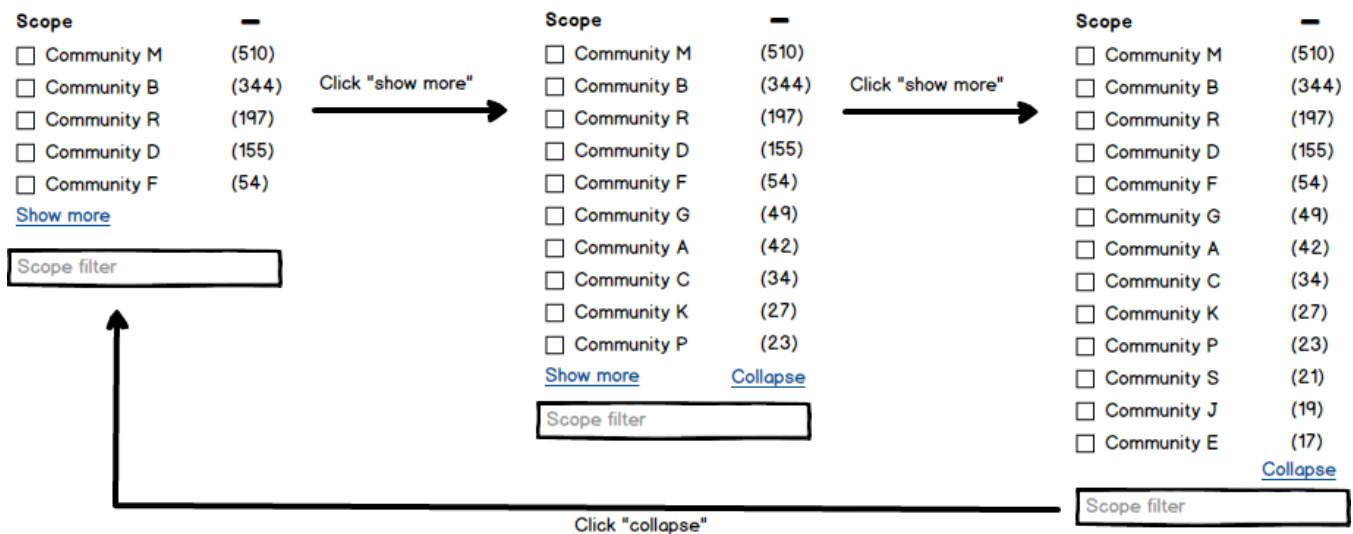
Scope –

Community M (510)
Community B (344)
Community R (197)
Community D (155)
Community F (54)
Show more

Scope filter

Click "show more"

Scope –

Community M (510)
Community B (344)
Community R (197)
Community D (155)
Community F (54)
Community G (49)
Community A (42)
Community C (34)
Community K (27)
Community P (23)
Show more Collapse

Scope filter

Click "show more"

Scope –

Community M (510)
Community B (344)
Community R (197)
Community D (155)
Community F (54)
Community G (49)
Community A (42)
Community C (34)
Community K (27)
Community P (23)
Community S (21)
Community J (19)
Community E (17)
Collapse

Scope filter

Click "collapse"